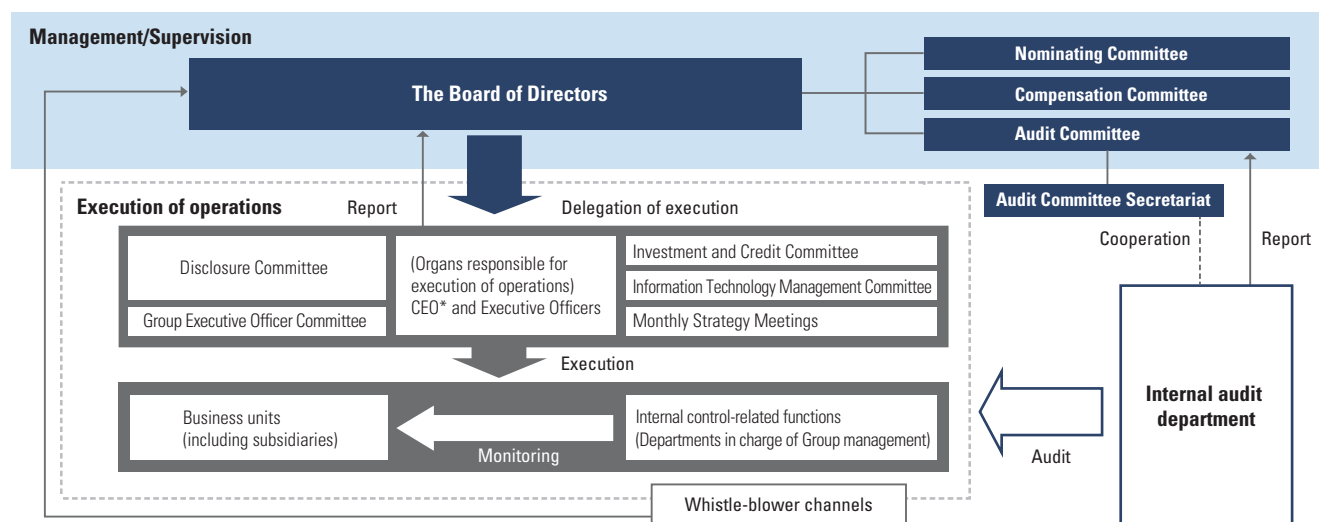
Management/Supervision

The Board of Directors

Nominating Committee

Compensation Committee

Audit Committee

Audit Committee Secretariat

Cooperation

Report

Execution of operations

Report

Delegation of execution

Disclosure Committee

Group Executive Officer Committee

(Organs responsible for execution of operations) CEO* and Executive Officers

Investment and Credit Committee

Information Technology Management Committee

Monthly Strategy Meetings

Execution

Business units (including subsidiaries)

Internal control-related functions (Departments in charge of Group management)

Monitoring

Audit

Internal audit department

Whistle-blower channels